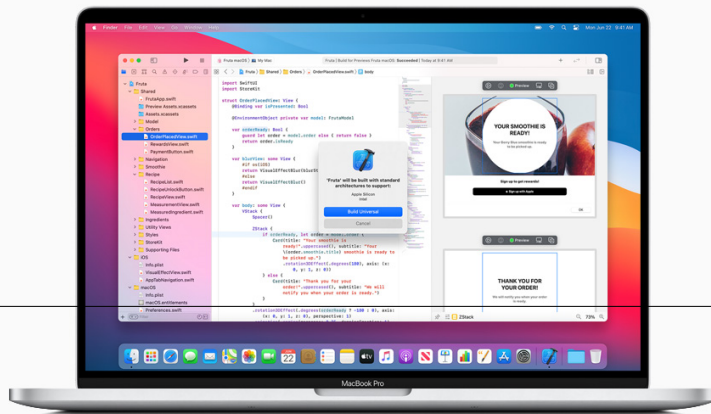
Finder File Edit View Go Window Help
Mon Jun 22 9:41 AM

Fruta macOS | Build for Previews Fruta macOS: Succeeded | Today at 9:41 AM

Fruta > Shared > Orders > OrderPlacedView.swift > body

Fruta
Shared
FrutaApp.swift
Preview Assets.xcassets
Assets.xcassets
Model
Orders
OrderPlacedView.swift
RewardsView.swift
PaymentButton.swift
Navigation
Smoothie
Recipe
RecipeList.swift
RecipeUnlockButton.swift
RecipeView.swift
MeasurementView.swift
MeasuredIngredient.swift
Ingredients
Utility Views
Styles
StoreKit
Supporting Files
iOS
Info.plist
VisualEffectView.swift
AppTabNavigation.swift
macOS
Info.plist
macOS.entitlements
Preferences.swift

import SwiftUI
import StoreKit

struct OrderPlacedView: View {
    @Binding var isPresented: Bool

    @EnvironmentObject private var model: FrutaModel

    var orderReady: Bool {
        guard let order = model.order else { return false }
        return order.isReady
    }

    var blurView: some View {
        #if os(iOS)
        return VisualEffectBlur(blurStyle:
        #else
        return VisualEffectBlur()
        #endif
    }

    var body: some View {
        VStack {
            Spacer()

            ZStack {
                if orderReady, let order = model.order {
                    Card(title: "Your smoothie is
                    ready!".uppercased(), subtitle: "Your
                    \(order.smoothie.title) smoothie is ready to
                    be picked up.")
                    .rotation3DEffect(.degrees(180), axis: (x:
                    0, y: 1, z: 0))
                } else {
                    Card(title: "Thank you for your
                    order!".uppercased(), subtitle: "We will
                    notify you when your order is ready.")
                }
            }
            .rotation3DEffect(.degrees(orderReady ? -180 : 0), axis:
            (x: 0, y: 1, z: 0), perspective: 1)

'Fruta' will be built with standard architectures to support:
Apple Silicon
Intel
Build Universal
Cancel

Preview
YOUR SMOOTHIE IS READY!
Your Berry Blue smoothie is ready to be picked up.
Sign up to get rewards!
Sign Up with Apple
OK

Preview
THANK YOU FOR YOUR ORDER!
We will notify you when your order is ready.

ZStack
73%

MacBook Pro